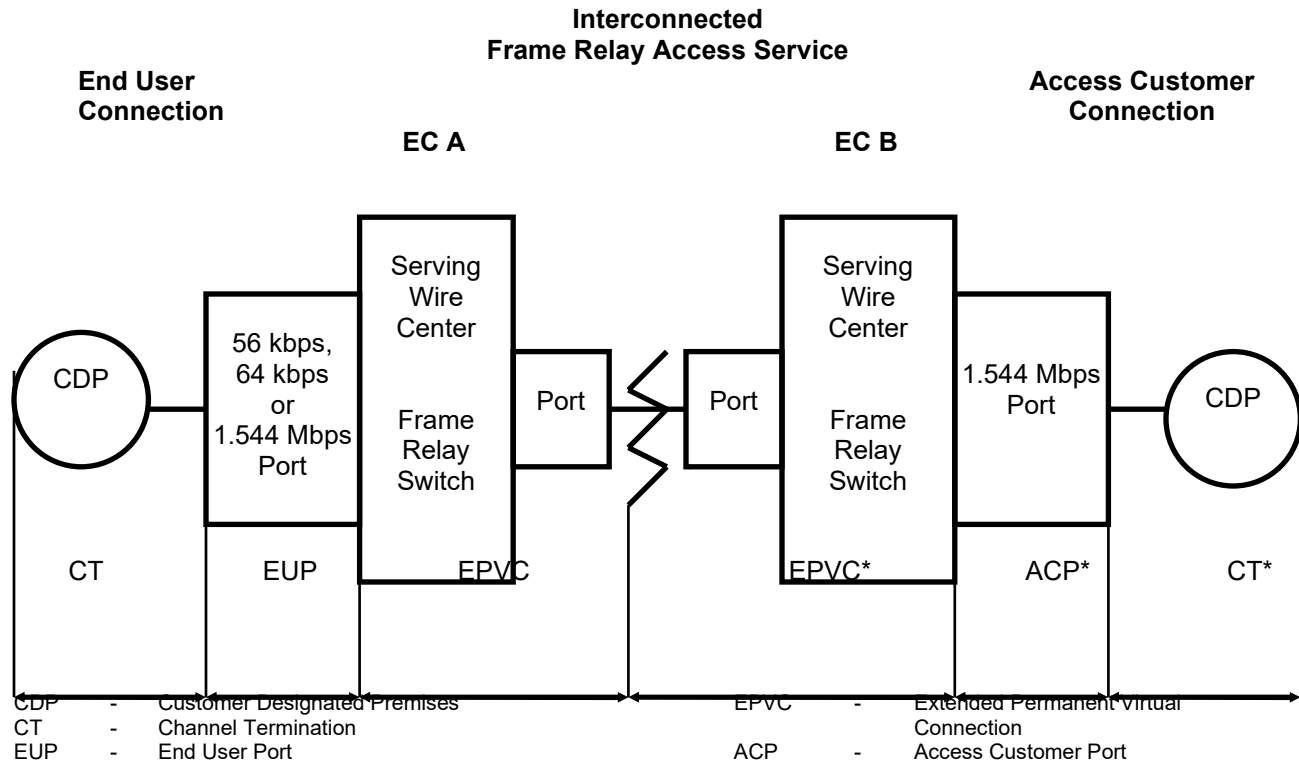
Interconnected
Frame Relay Access Service

End User
Connection

Access Customer
Connection

EC A

EC B

CDP

56 kbps,
64 kbps
or
1.544 Mbps
Port

Serving
Wire
Center

Frame
Relay
Switch

Port

Port

Serving
Wire
Center

Frame
Relay
Switch

1.544 Mbps
Port

CDP

CT

EUP

EPVC

EPVC*

ACP*

CT*

CDP - Customer Designated Premises
CT - Channel Termination
EUP - End User Port

EPVC - Extended Permanent Virtual Connection
ACP - Access Customer Port